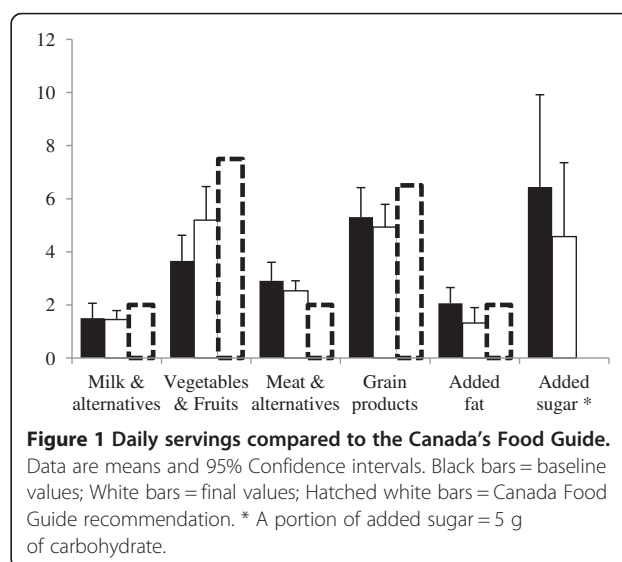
12
10
8
6
4
2
0

Milk & alternatives
Vegetables & Fruits
Meat & alternatives
Grain products
Added fat
Added sugar *

**Figure 1 Daily servings compared to the Canada's Food Guide.** Data are means and 95% Confidence intervals. Black bars = baseline values; White bars = final values; Hatched white bars = Canada Food Guide recommendation. * A portion of added sugar = 5 g of carbohydrate.